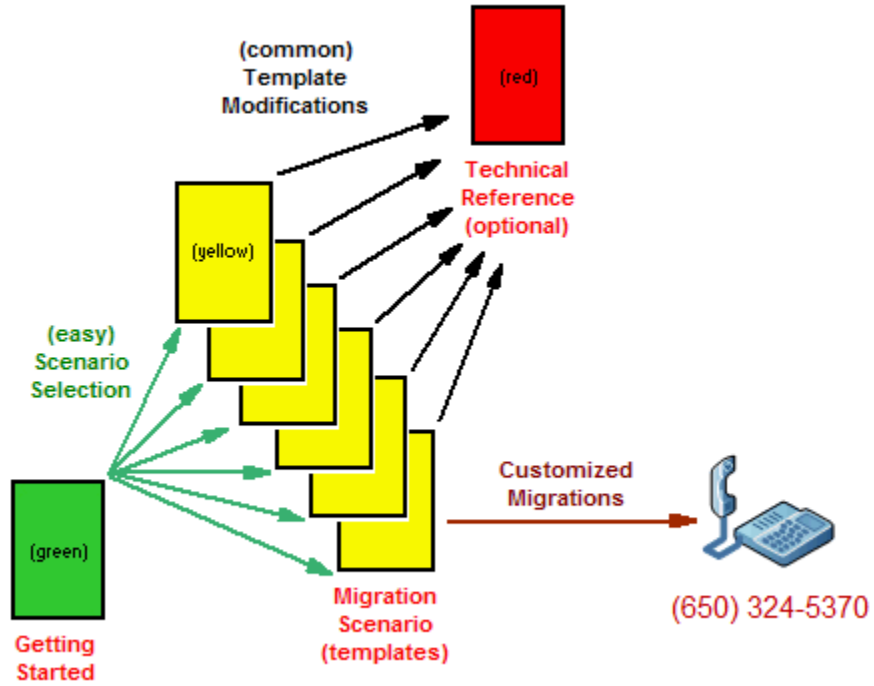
(common)
Template
Modifications

(red)

Technical
Reference
(optional)

(yellow)

(easy)
Scenario
Selection

Customized
Migrations

(green)

Migration
Scenario
(templates)

(650) 324-5370

Getting
Started